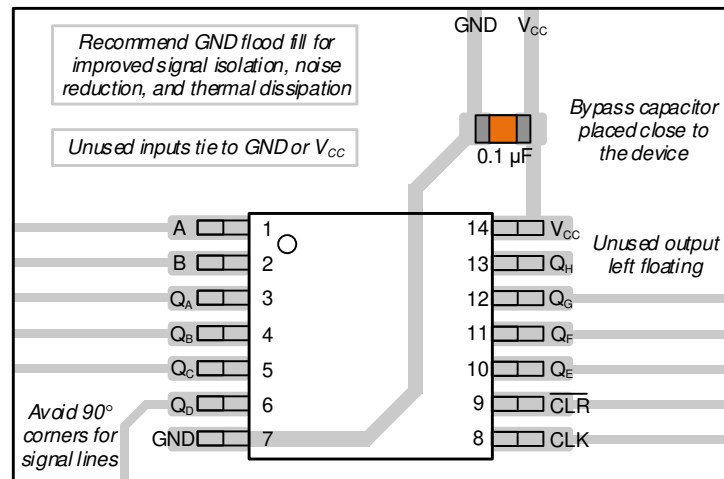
Recommend GND flood fill for improved signal isolation, noise reduction, and thermal dissipation

Unused inputs tie to GND or $V_{CC}$

GND $V_{CC}$

0.1 µF

Bypass capacitor placed close to the device

A 1
B 2
$Q_A$ 3
$Q_B$ 4
$Q_C$ 5
$Q_D$ 6
GND 7

14 $V_{CC}$
13 $Q_H$
12 $Q_G$
11 $Q_F$
10 $Q_E$
9 $\overline{CLR}$
8 CLK

Unused output left floating

Avoid 90° corners for signal lines